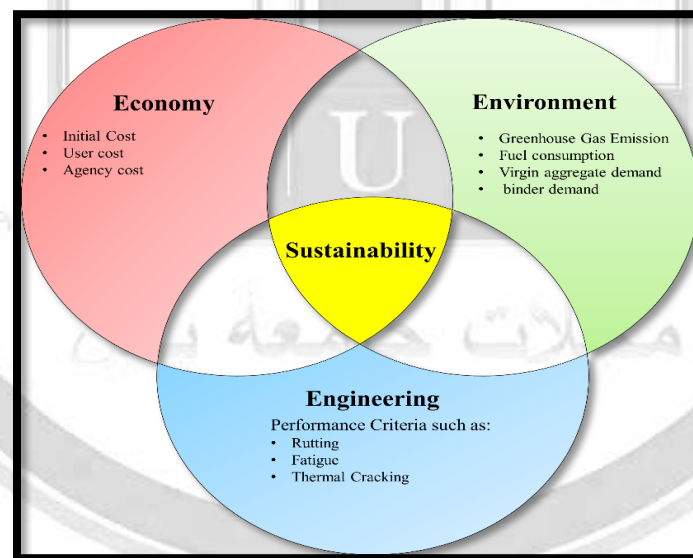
Economy
- Initial Cost
- User cost
- Agency cost

Environment
- Greenhouse Gas Emission
- Fuel consumption
- Virgin aggregate demand
- binder demand

Sustainability

Engineering
Performance Criteria such as:
- Rutting
- Fatigue
- Thermal Cracking